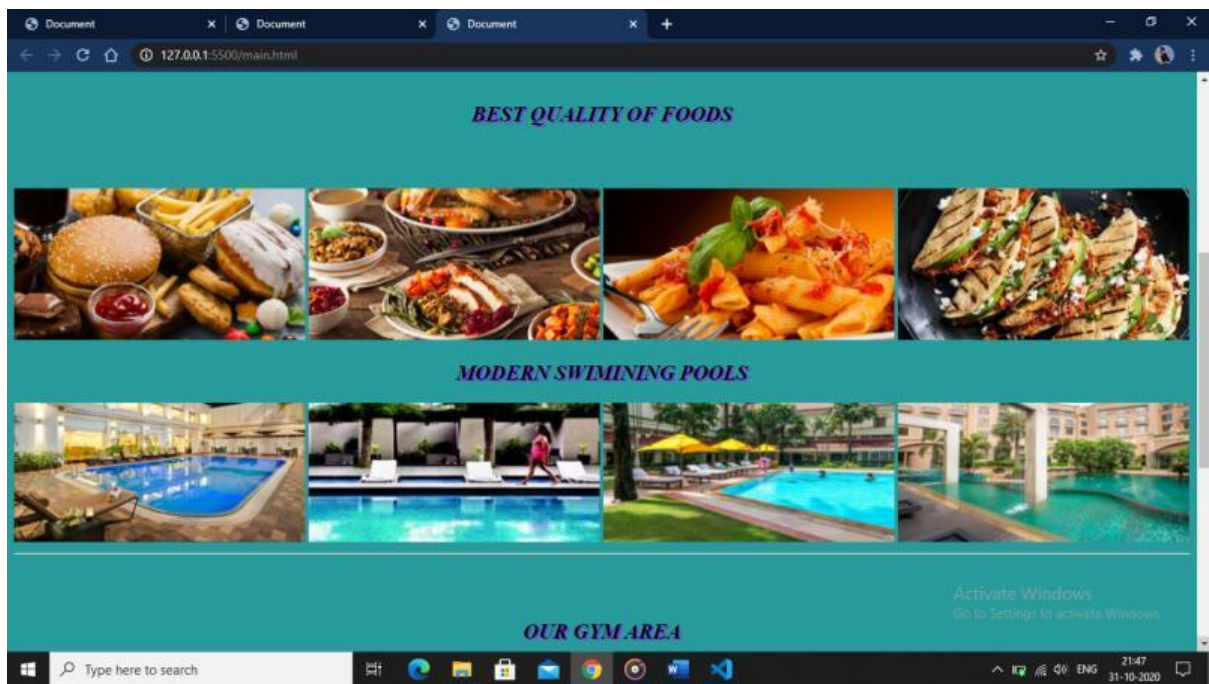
Document × Document × Document × +

127.0.0.1:5500/main.html

BEST QUALITY OF FOODS

MODERN SWIMINING POOLS

Activate Windows
Go to Settings to activate Windows.

OUR GYM AREA

Type here to search

ENG 21:47
31-10-2020